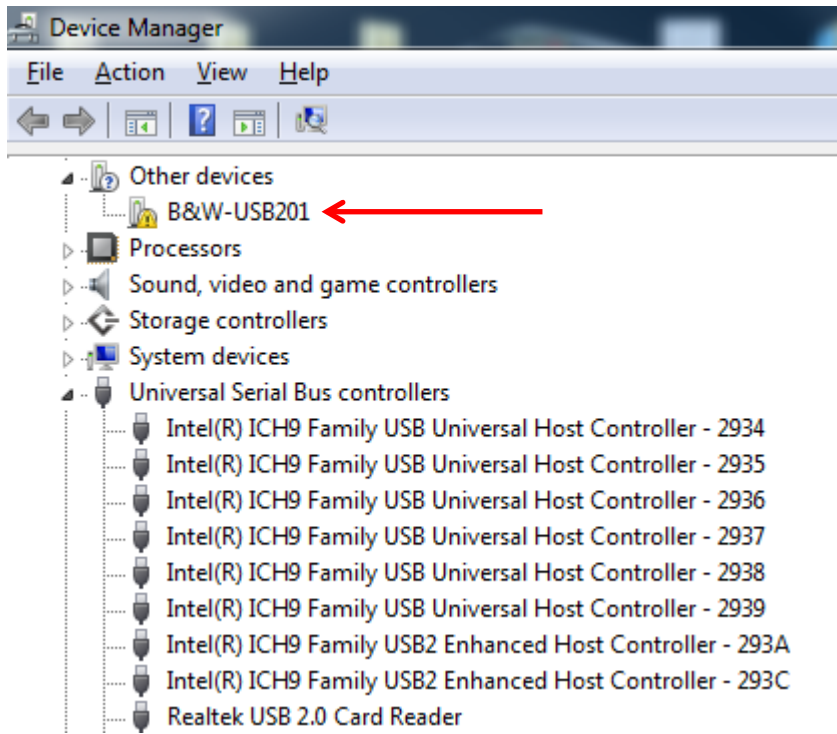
Device Manager

File Action View Help

Other devices
B&W-USB201
Processors
Sound, video and game controllers
Storage controllers
System devices
Universal Serial Bus controllers
Intel(R) ICH9 Family USB Universal Host Controller - 2934
Intel(R) ICH9 Family USB Universal Host Controller - 2935
Intel(R) ICH9 Family USB Universal Host Controller - 2936
Intel(R) ICH9 Family USB Universal Host Controller - 2937
Intel(R) ICH9 Family USB Universal Host Controller - 2938
Intel(R) ICH9 Family USB Universal Host Controller - 2939
Intel(R) ICH9 Family USB2 Enhanced Host Controller - 293A
Intel(R) ICH9 Family USB2 Enhanced Host Controller - 293C
Realtek USB 2.0 Card Reader